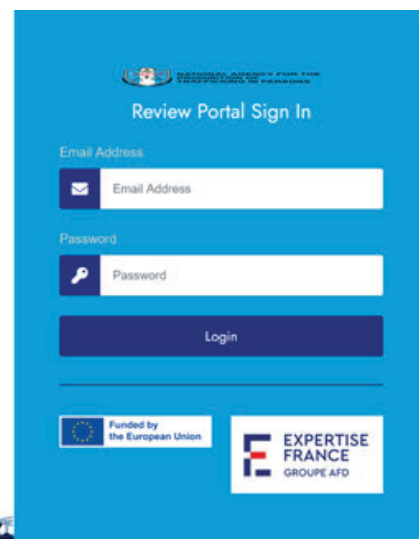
NATIONAL AGENCY FOR THE PROHIBITION OF TRAFFICKING IN PERSONS

Review Portal Sign In

Email Address

Email Address

Password

Password

Login

Funded by the European Union

EXPERTISE FRANCE
GROUPE AFD